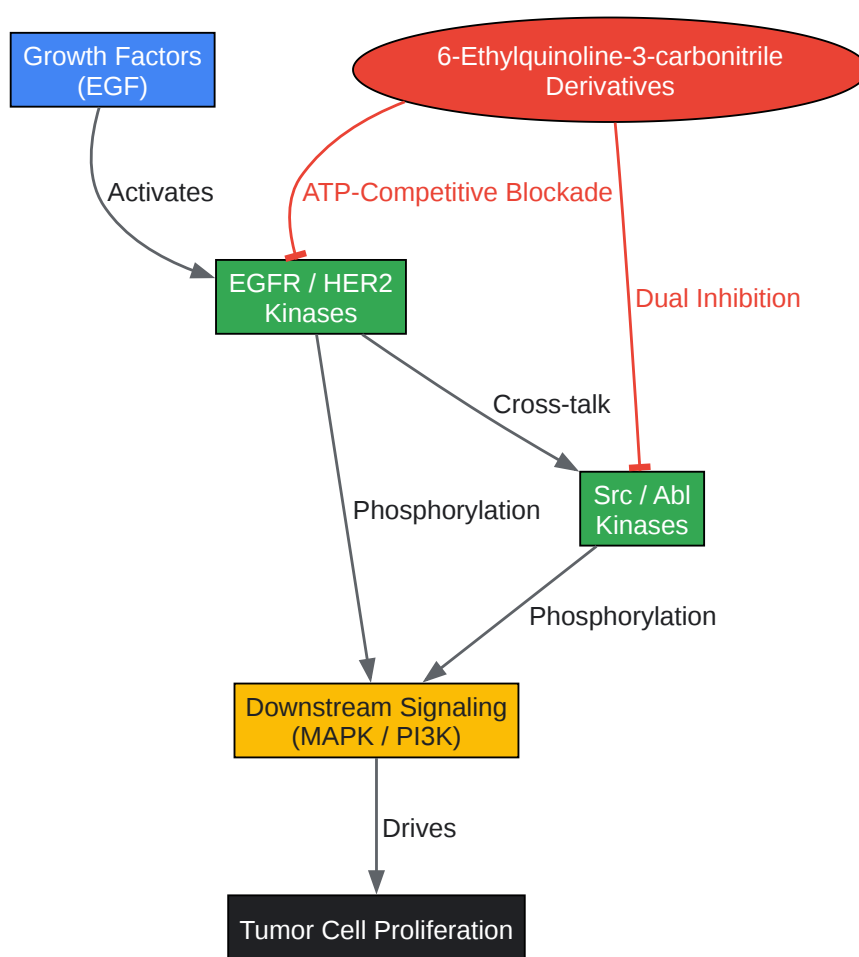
Growth Factors (EGF)

6-Ethylquinoline-3-carbonitrile Derivatives

Activates

ATP-Competitive Blockade

EGFR / HER2 Kinases

Dual Inhibition

Cross-talk

Phosphorylation

Src / Abl Kinases

Phosphorylation

Downstream Signaling (MAPK / PI3K)

Drives

Tumor Cell Proliferation